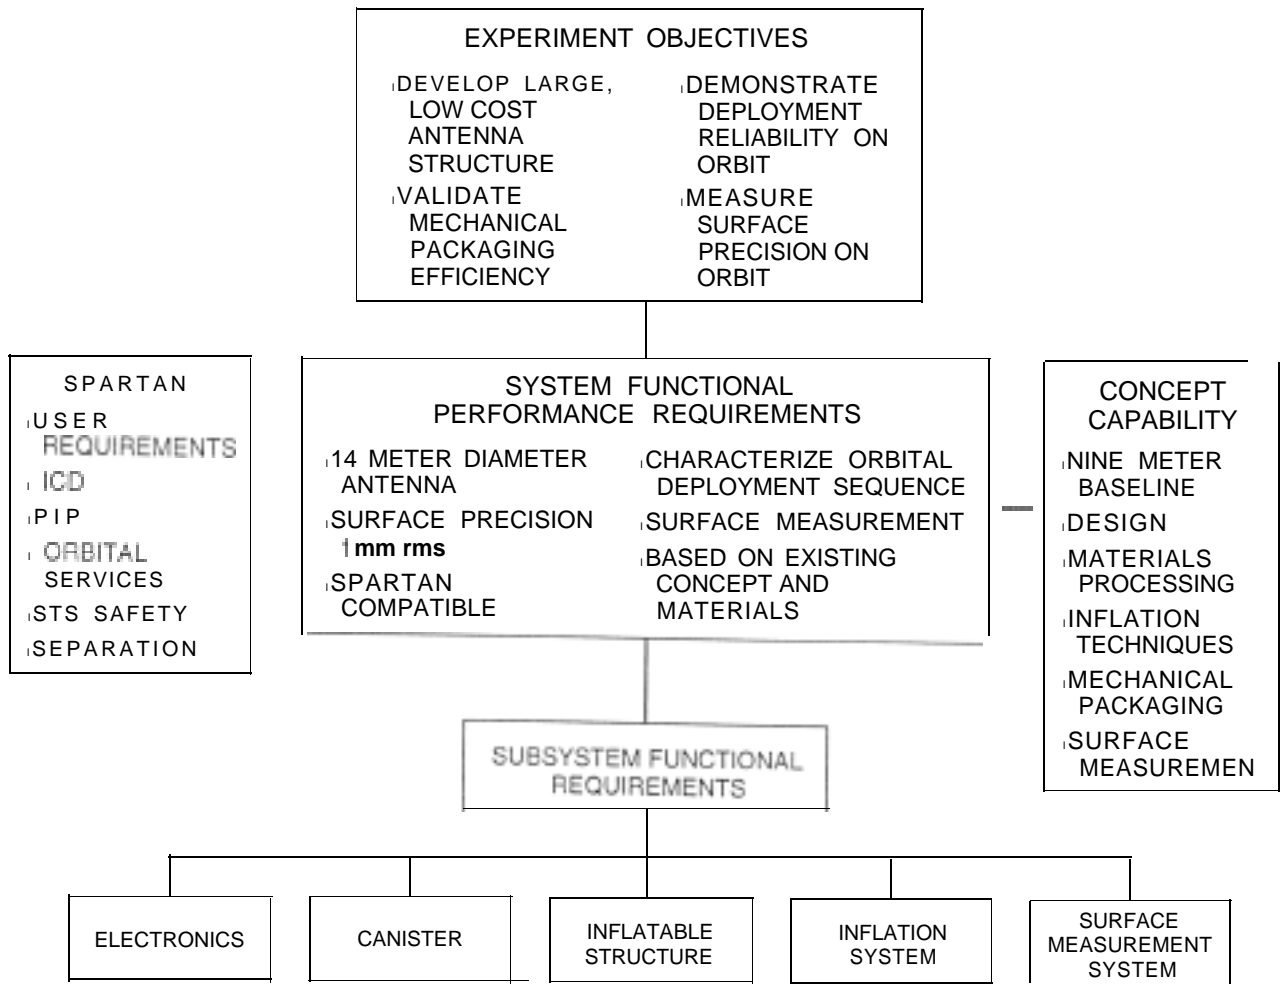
EXPERIMENT OBJECTIVES

ıDEVELOP LARGE, LOW COST ANTENNA STRUCTURE

ıVALIDATE MECHANICAL PACKAGING EFFICIENCY

ıDEMONSTRATE DEPLOYMENT RELIABILITY ON ORBIT

ıMEASURE SURFACE PRECISION ON ORBIT

SPARTAN

ıUSER REQUIREMENTS

ı ICD

ıPIP

ı ORBITAL SERVICES

ıSTS SAFETY

ıSEPARATION

SYSTEM FUNCTIONAL PERFORMANCE REQUIREMENTS

ı14 METER DIAMETER ANTENNA

ıSURFACE PRECISION 1 mm rms

ıSPARTAN COMPATIBLE

ıCHARACTERIZE ORBITAL DEPLOYMENT SEQUENCE

ıSURFACE MEASUREMENT

ıBASED ON EXISTING CONCEPT AND MATERIALS

CONCEPT CAPABILITY

ıNINE METER BASELINE

ıDESIGN

ıMATERIALS PROCESSING

ıINFLATION TECHNIQUES

ıMECHANICAL PACKAGING

ıSURFACE MEASUREMEN

SUBSYSTEM FUNCTIONAL REQUIREMENTS

ELECTRONICS

CANISTER

INFLATABLE STRUCTURE

INFLATION SYSTEM

SURFACE MEASUREMENT SYSTEM